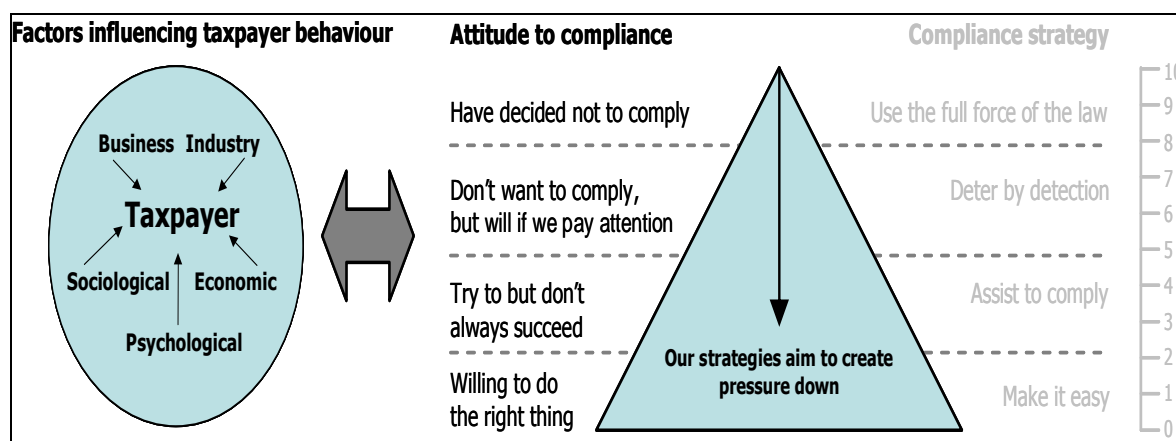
Factors influencing taxpayer behaviour

Business Industry

Taxpayer

Sociological Economic

Psychological

Attitude to compliance

Have decided not to comply

Don't want to comply, but will if we pay attention

Try to but don't always succeed

Willing to do the right thing

Our strategies aim to create pressure down

Compliance strategy

Use the full force of the law

Deter by detection

Assist to comply

Make it easy

10
9
8
7
6
5
4
3
2
1
0